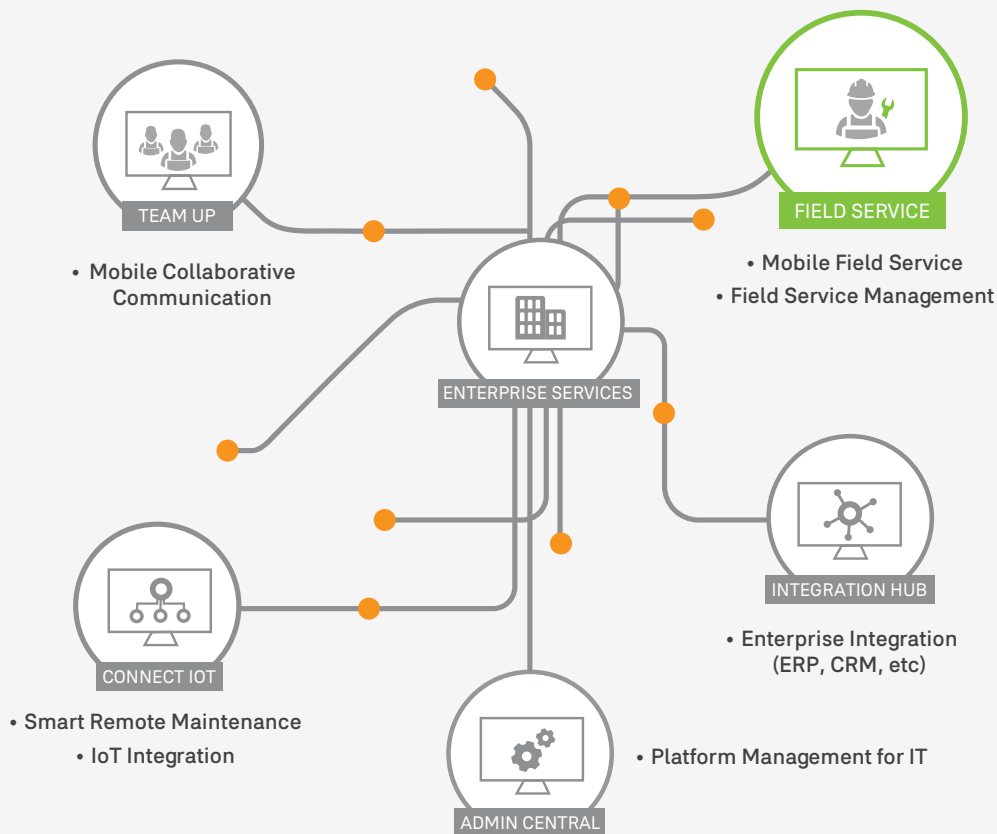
TEAM UP

• Mobile Collaborative Communication

FIELD SERVICE

• Mobile Field Service
• Field Service Management

ENTERPRISE SERVICES

INTEGRATION HUB

• Enterprise Integration (ERP, CRM, etc)

CONNECT IOT

• Smart Remote Maintenance
• IoT Integration

ADMIN CENTRAL

• Platform Management for IT